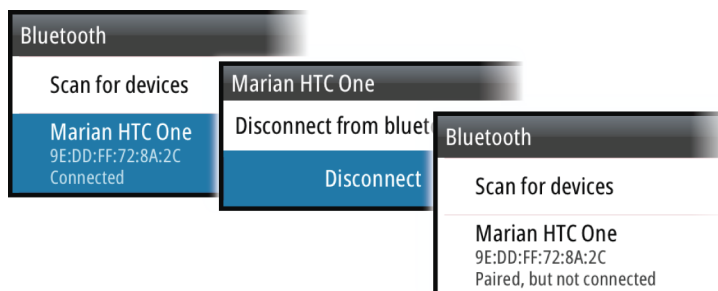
Bluetooth

Scan for devices

Marian HTC One
9E:DD:FF:72:8A:2C
Connected

Marian HTC One

Disconnect from bluet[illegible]

Disconnect

Bluetooth

Scan for devices

Marian HTC One
9E:DD:FF:72:8A:2C
Paired, but not connected